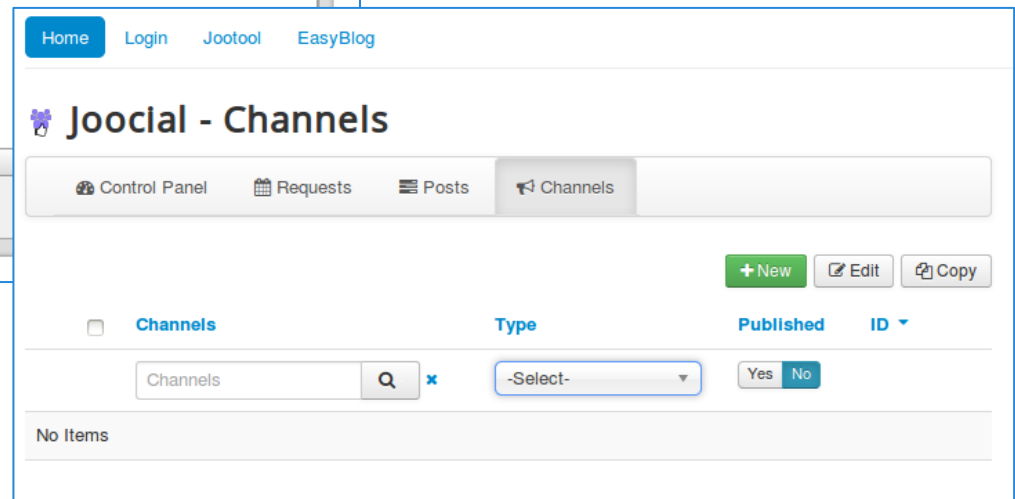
Home Login Jootool EasyBlog

Joocial - Channels

Control Panel Requests Posts Channels

+ New Edit Copy

| | Channels | Type | Published | ID |
|---|---|---|---|---|
| | Channels | -Select- | Yes No | |

No Items